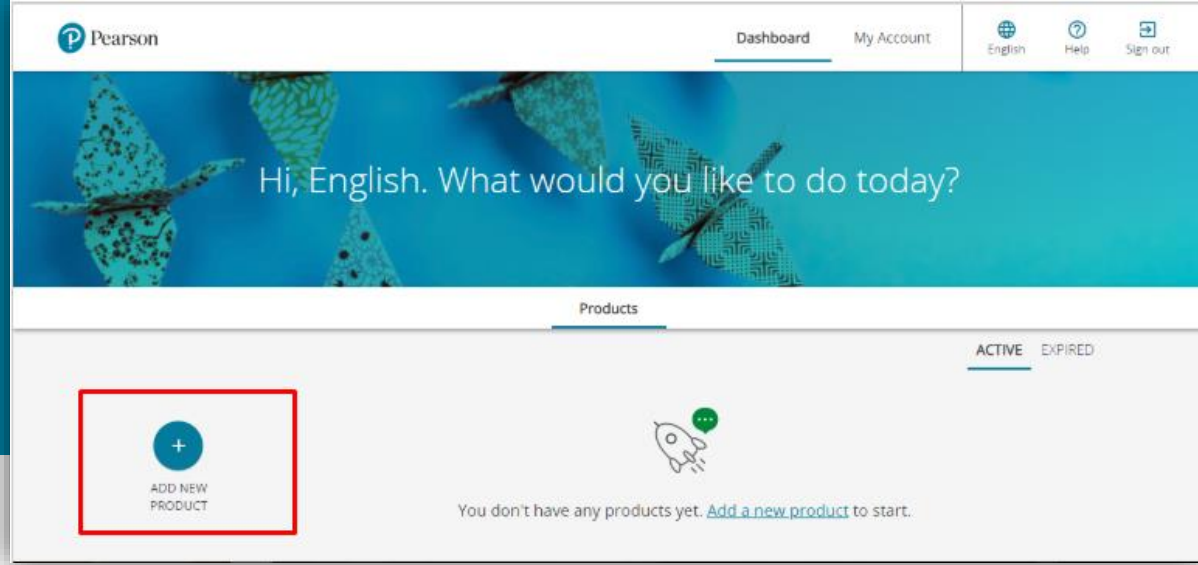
Pearson

Dashboard My Account

English Help Sign out

Hi, English. What would you like to do today?

Products

ACTIVE EXPIRED

+
ADD NEW PRODUCT

You don't have any products yet. Add a new product to start.